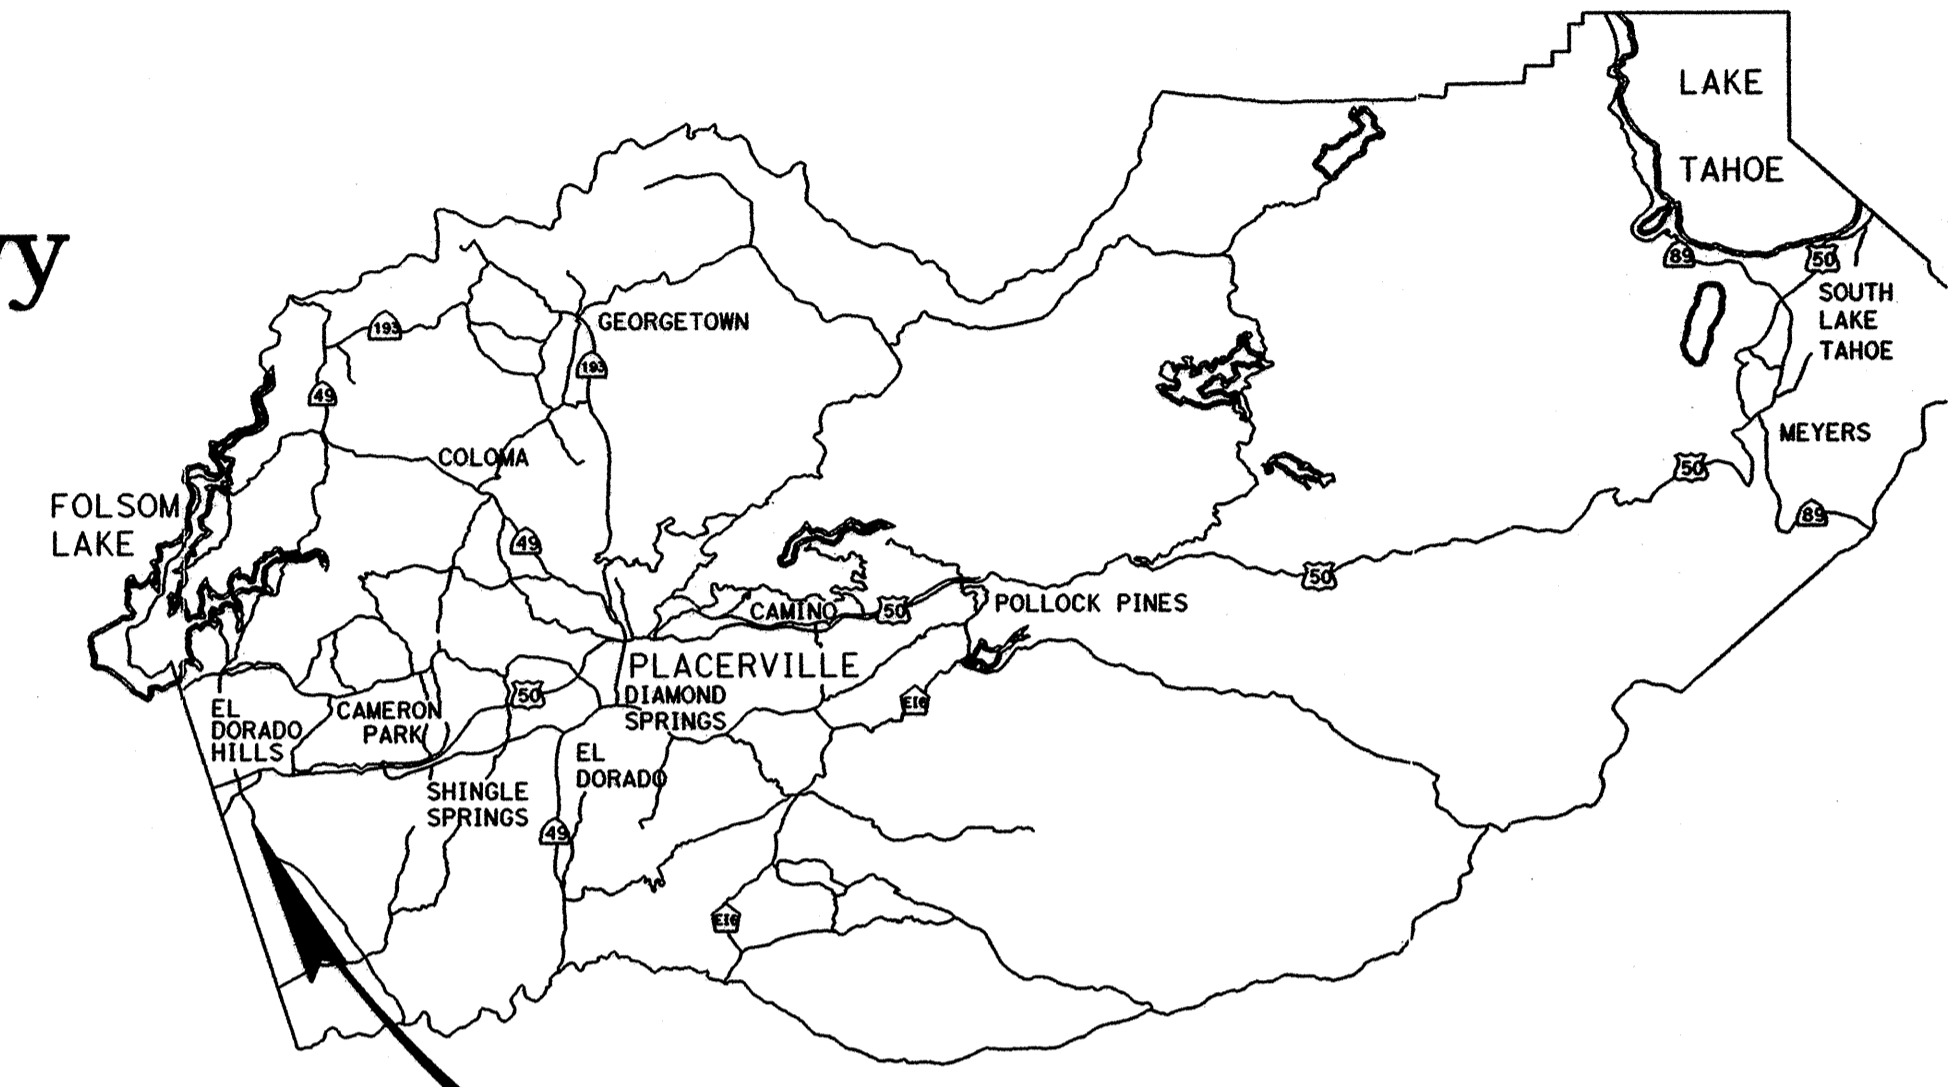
y

LAKE
TAHOE

89
50

SOUTH
LAKE
TAHOE

MEYERS

50

89

193
GEORGETOWN

193

49

COLOMA

FOLSOM
LAKE

49

CAMINO
50
POLLOCK PINES

50

PLACERVILLE
DIAMOND
SPRINGS

50

E16

EL
DORADO
HILLS

CAMERON
PARK

EL
DORADO

SHINGLE
SPRINGS

49

E16